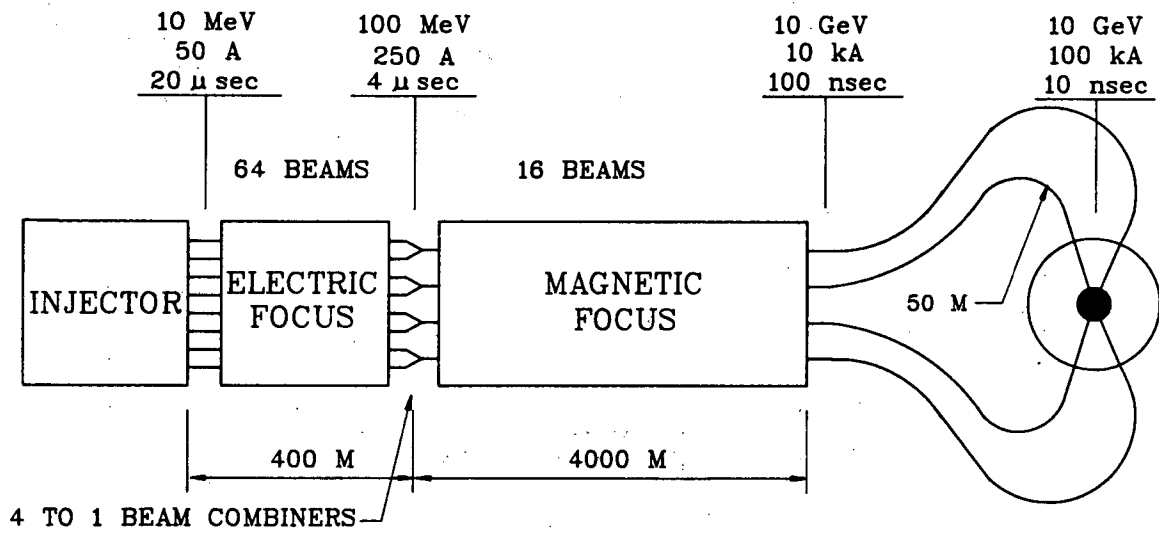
10 MeV
50 A
20 $\mu$ sec

100 MeV
250 A
4 $\mu$ sec

10 GeV
10 kA
100 nsec

10 GeV
100 kA
10 nsec

64 BEAMS

16 BEAMS

INJECTOR

ELECTRIC FOCUS

MAGNETIC FOCUS

50 M

400 M

4000 M

4 TO 1 BEAM COMBINERS